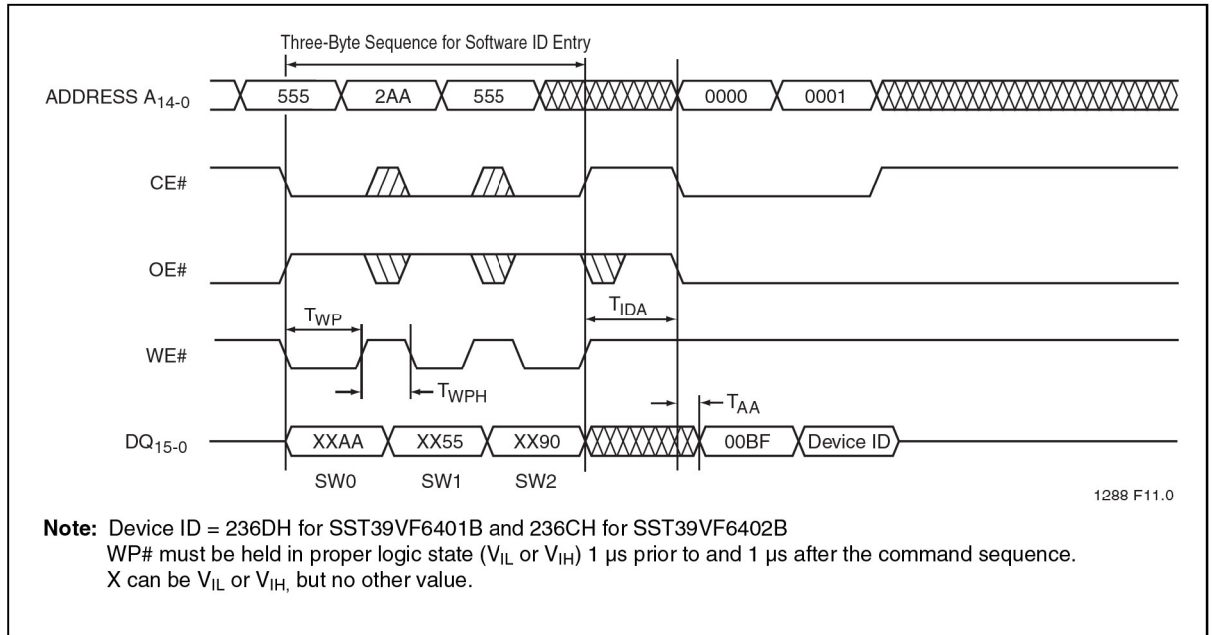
Three-Byte Sequence for Software ID Entry

ADDRESS $A_{14-0}$

555

2AA

555

0000

0001

CE#

OE#

$T_{IDA}$

$T_{WP}$

WE#

$T_{WPH}$

$T_{AA}$

$DQ_{15-0}$

XXAA

XX55

XX90

00BF

Device ID

SW0

SW1

SW2

1288 F11.0

**Note:** Device ID = 236DH for SST39VF6401B and 236CH for SST39VF6402B
WP# must be held in proper logic state ($V_{IL}$ or $V_{IH}$) 1 µs prior to and 1 µs after the command sequence.
X can be $V_{IL}$ or $V_{IH,}$ but no other value.